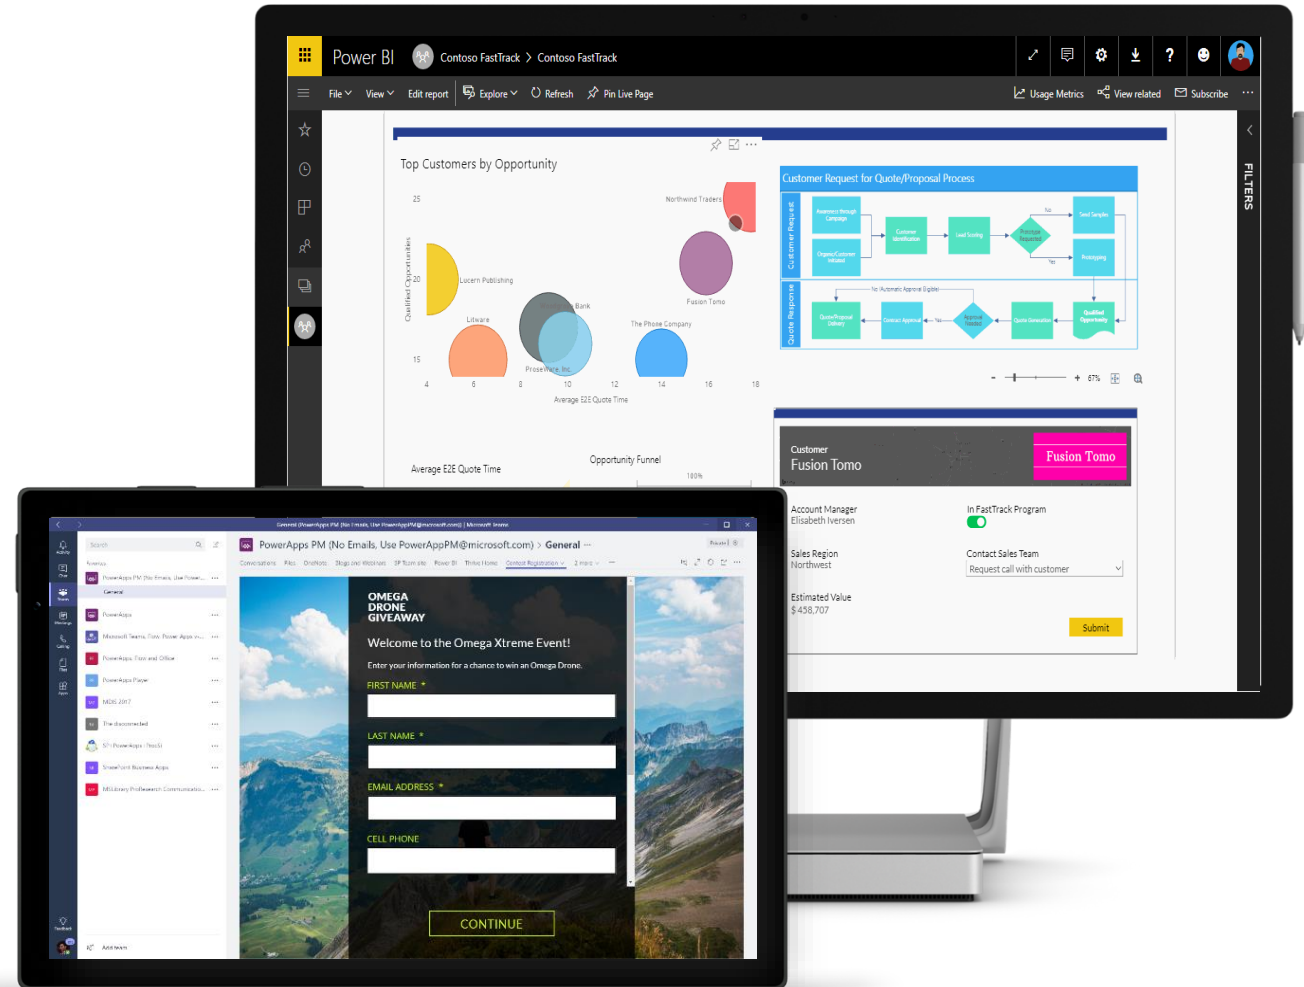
Power BI  Contoso FastTrack > Contoso FastTrack

File  View  Edit report  Explore  Refresh  Pin Live Page  Usage Metrics  View related  Subscribe

FILTERS

Top Customers by Opportunity

25
20
15
Qualified Opportunities
Northwind Traders
Lucern Publishing
Fusion Tomo
Litware
Bank
The Phone Company
Proseware, Inc.
4 6 8 10 12 14 16 18
Average E2E Quote Time

Customer Request for Quote/Proposal Process

Customer Request
Quote Response

67%

Average E2E Quote Time
Opportunity Funnel
100%

Customer
Fusion Tomo
Fusion Tomo

Account Manager
Elisabeth Iversen

In FastTrack Program

Sales Region
Northwest

Contact Sales Team
Request call with customer

Estimated Value
$ 458,707

Submit

PowerApps PM (No Emails, Use PowerAppPM@microsoft.com) > General

OMEGA
DRONE
GIVEAWAY

Welcome to the Omega Xtreme Event!

Enter your information for a chance to win an Omega Drone.

FIRST NAME *

LAST NAME *

EMAIL ADDRESS *

CELL PHONE

CONTINUE